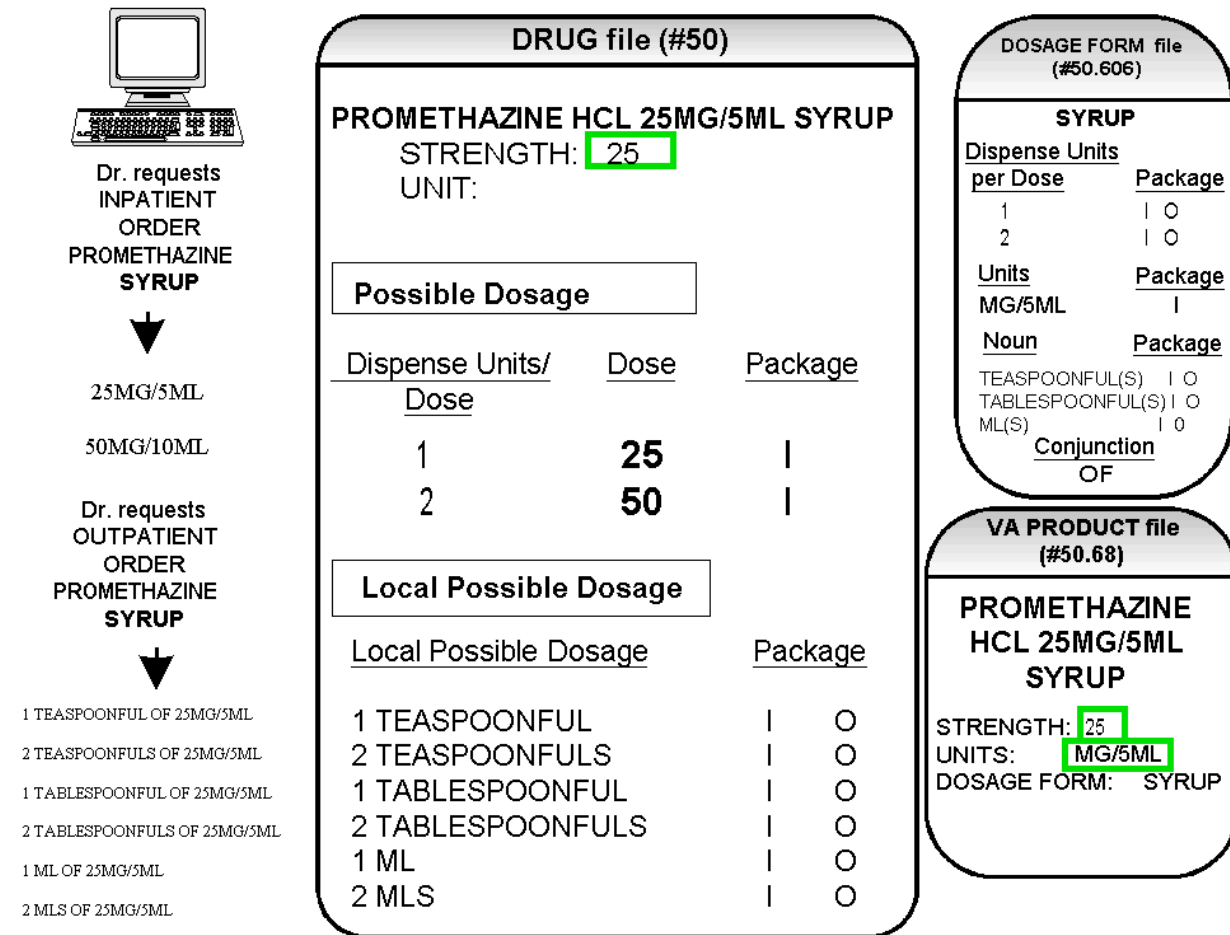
Dr. requests INPATIENT ORDER PROMETHAZINE **SYRUP**

25MG/5ML

50MG/10ML

Dr. requests OUTPATIENT ORDER PROMETHAZINE **SYRUP**

1 TEASPOONFUL OF 25MG/5ML

2 TEASPOONFULS OF 25MG/5ML

1 TABLESPOONFUL OF 25MG/5ML

2 TABLESPOONFULS OF 25MG/5ML

1 ML OF 25MG/5ML

2 MLS OF 25MG/5ML

DRUG file (#50)

PROMETHAZINE HCL 25MG/5ML SYRUP
STRENGTH: 25
UNIT:

Possible Dosage

| Dispense Units/ Dose | Dose | Package |
|---|---|---|
| 1 | 25 | I |
| 2 | 50 | I |

Local Possible Dosage

| Local Possible Dosage | Package | |
|---|---|---|
| 1 TEASPOONFUL | I | O |
| 2 TEASPOONFULS | I | O |
| 1 TABLESPOONFUL | I | O |
| 2 TABLESPOONFULS | I | O |
| 1 ML | I | O |
| 2 MLS | I | O |

DOSAGE FORM file (#50.606)

SYRUP

| Dispense Units per Dose | Package |
|---|---|
| 1 | I O |
| 2 | I O |

| Units | Package |
|---|---|
| MG/5ML | I |

| Noun | Package |
|---|---|
| TEASPOONFUL(S) | I O |
| TABLESPOONFUL(S) | I O |
| ML(S) | I O |

Conjunction
OF

VA PRODUCT file (#50.68)

PROMETHAZINE HCL 25MG/5ML SYRUP

STRENGTH: 25
UNITS: MG/5ML
DOSAGE FORM: SYRUP